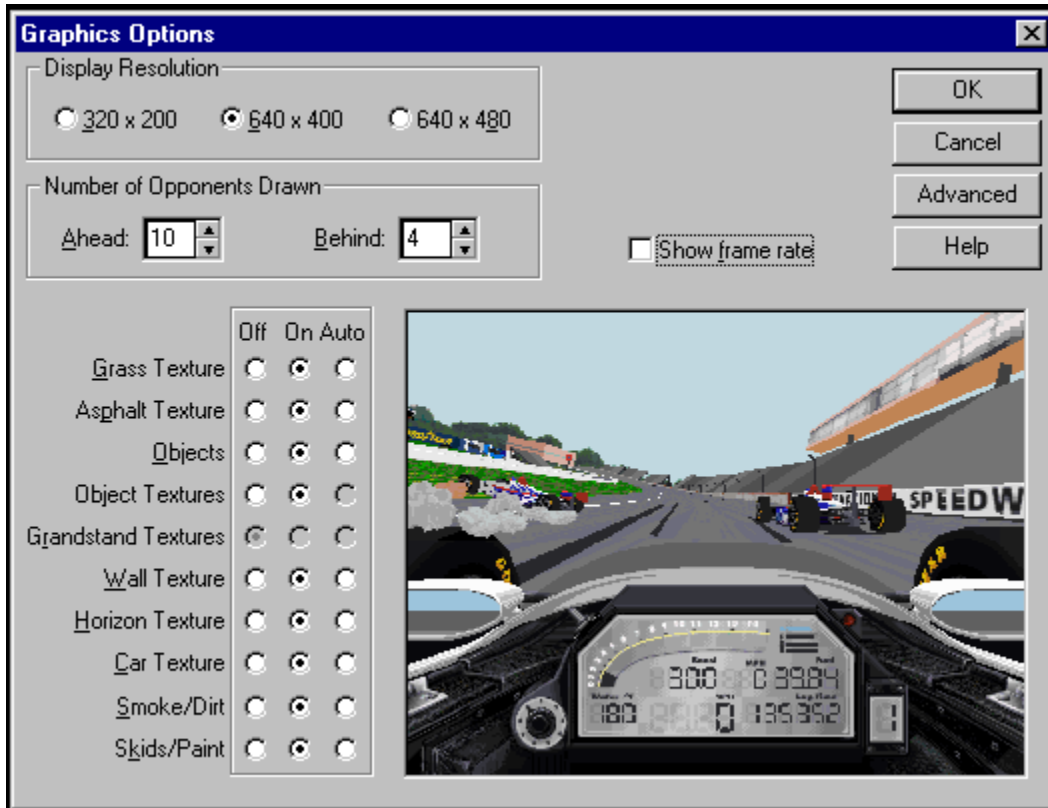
Graphics Options

Display Resolution

320 x 200
640 x 400
640 x 480

Number of Opponents Drawn

Ahead: 10
Behind: 4

OK
Cancel
Advanced
Help

Show frame rate

| | Off | On | Auto |
|---|---|---|---|
| Grass Texture | | | |
| Asphalt Texture | | | |
| Objects | | | |
| Object Textures | | | |
| Grandstand Textures | | | |
| Wall Texture | | | |
| Horizon Texture | | | |
| Car Texture | | | |
| Smoke/Dirt | | | |
| Skids/Paint | | | |

SPEEDW

300 0 39.84 180 0 135.352